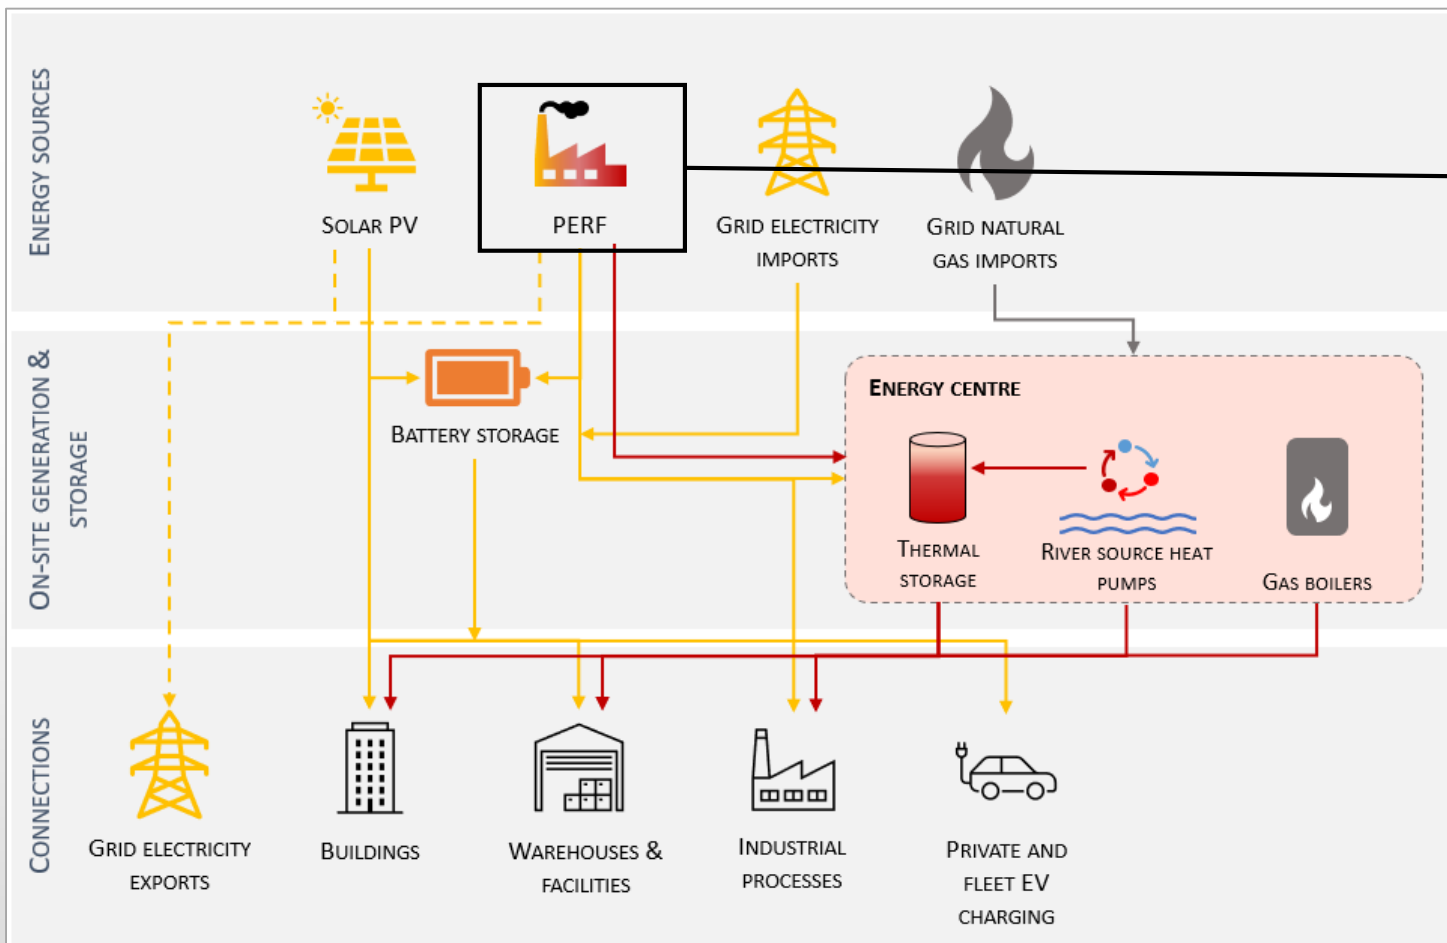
ENERGY SOURCES

SOLAR PV

PERF

GRID ELECTRICITY IMPORTS

GRID NATURAL GAS IMPORTS

ON-SITE GENERATION & STORAGE

BATTERY STORAGE

ENERGY CENTRE

THERMAL STORAGE

RIVER SOURCE HEAT PUMPS

GAS BOILERS

CONNECTIONS

GRID ELECTRICITY EXPORTS

BUILDINGS

WAREHOUSES & FACILITIES

INDUSTRIAL PROCESSES

PRIVATE AND FLEET EV CHARGING